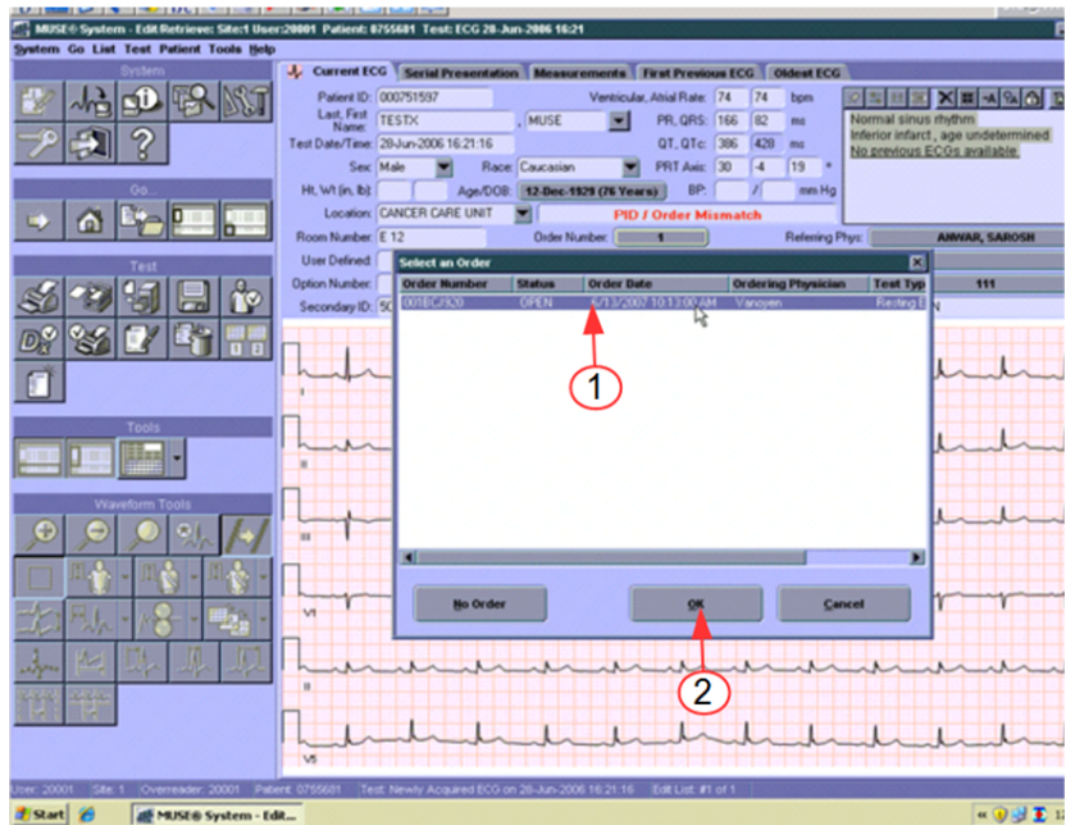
MUSE® System - Edit Retrieve: Site:1 User:20001 Patient: 0755681 Test: ECG 28-Jun-2006 16:21

System Go List Test Patient Tools Help

System

Go...

Test

Tools

Waveform Tools

Current ECG | Serial Presentation | Measurements | First Previous ECG | Oldest ECG

Patient ID: 000751597
Last, First Name: TESTX , MUSE
Test Date/Time: 28-Jun-2006 16:21:16
Sex: Male Race: Caucasian
Ht, Wt (in, lb): Age/DOB: 12-Dec-1929 (76 Years)
Location: CANCER CARE UNIT PID / Order Mismatch
Room Number: E 12 Order Number: 1 Referring Phys: ANWAR, SAROSH
User Defined:
Option Number: 111
Secondary ID: 50

Venticular, Atrial Rate: 74 74 bpm
PR, QRS: 166 82 ms
QT, QTc: 386 428 ms
PRT Axis: 30 -4 19 °
BP: / mm Hg

Normal sinus rhythm
Inferior infarct , age undetermined
No previous ECGs available

Select an Order

| Order Number | Status | Order Date | Ordering Physician | Test Typ |
|---|---|---|---|---|
| 0018C/320 | OPEN | 4/13/2007 10:13:00 AM | Vanoyen | Resting E |

1

No Order | OK | Cancel

2

I
II
III
V1
II
V5

User: 20001 | Site: 1 | Overreader: 20001 | Patient: 0755681 | Test: Newly Acquired ECG on 28-Jun-2006 16:21:16 | Edit List: #1 of 1

Start | MUSE® System - Edit...